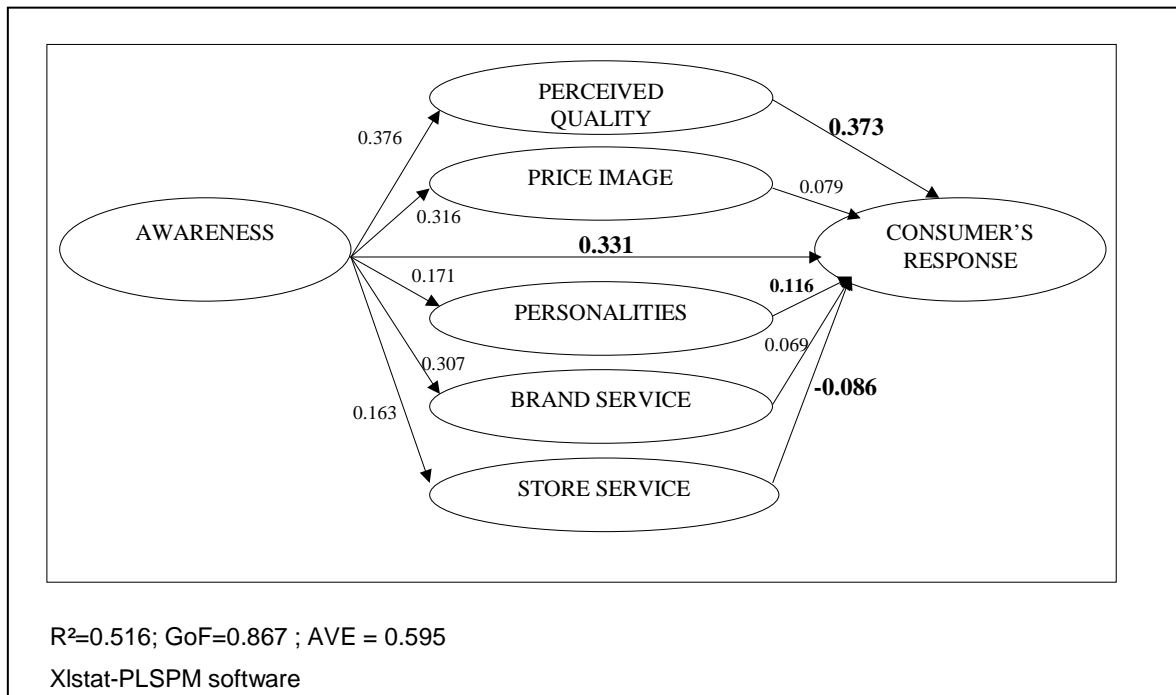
PERCEIVED QUALITY

0.376

0.373

PRICE IMAGE

0.079

0.316

AWARENESS

0.331

CONSUMER'S RESPONSE

0.171

0.116

PERSONALITIES

0.069

0.307

0.163

BRAND SERVICE

-0.086

STORE SERVICE

R²=0.516; GoF=0.867 ; AVE = 0.595

Xlstat-PLSPM software